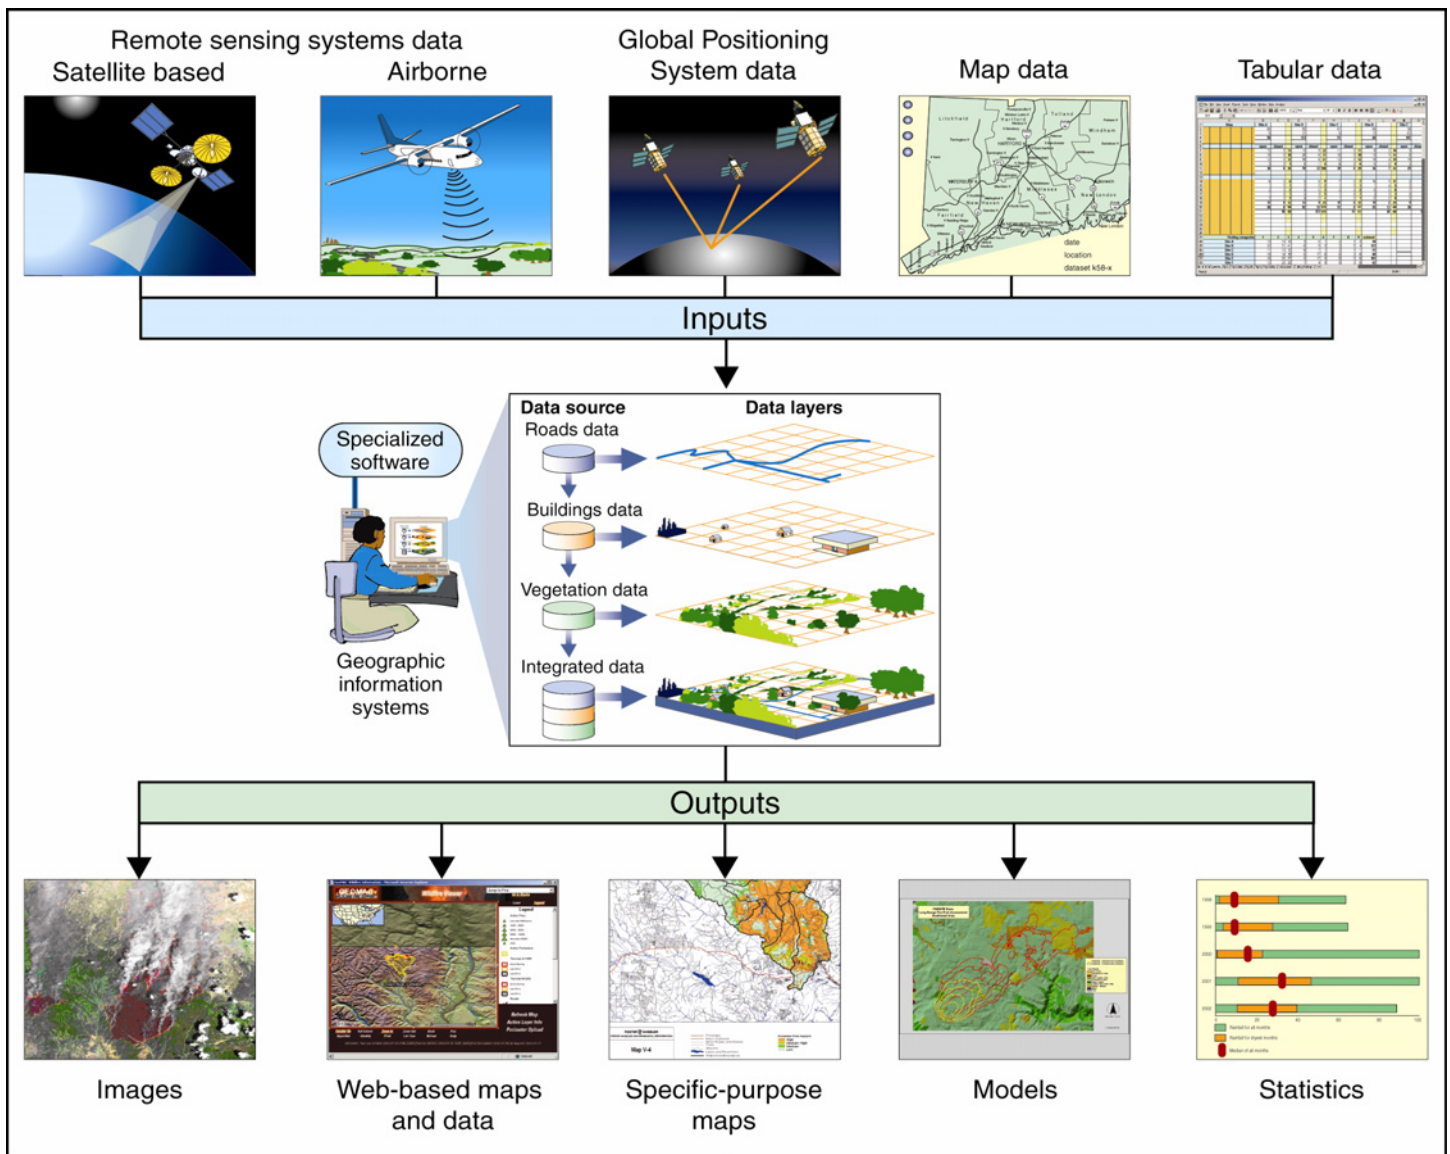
Remote sensing systems data
Satellite based
Airborne

Global Positioning System data

Map data

date
location
dataset k58-x

Tabular data

Inputs

Specialized software

Geographic information systems

Data source
Data layers

Roads data

Buildings data

Vegetation data

Integrated data

Outputs

Images

Web-based maps and data

Specific-purpose maps

Models

Statistics